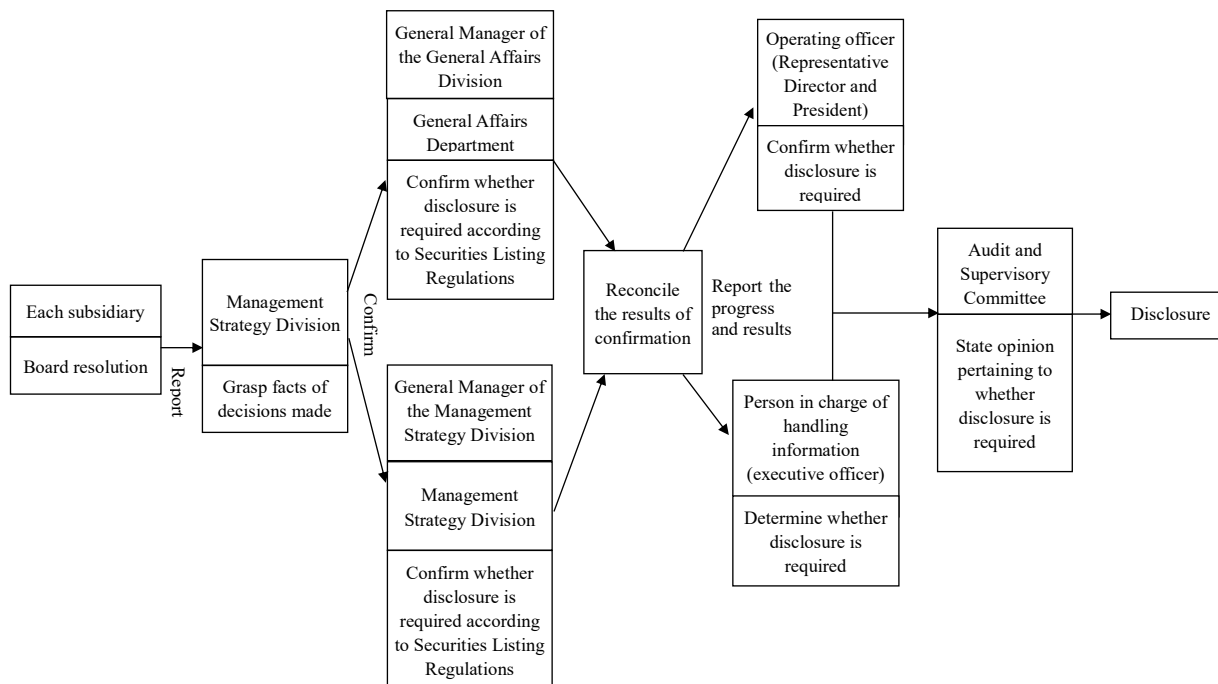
Each subsidiary

Board resolution

Report

Management Strategy Division

Grasp facts of decisions made

Confirm

General Manager of the General Affairs Division

General Affairs Department

Confirm whether disclosure is required according to Securities Listing Regulations

General Manager of the Management Strategy Division

Management Strategy Division

Confirm whether disclosure is required according to Securities Listing Regulations

Reconcile the results of confirmation

Report the progress and results

Operating officer (Representative Director and President)

Confirm whether disclosure is required

Person in charge of handling information (executive officer)

Determine whether disclosure is required

Audit and Supervisory Committee

State opinion pertaining to whether disclosure is required

Disclosure